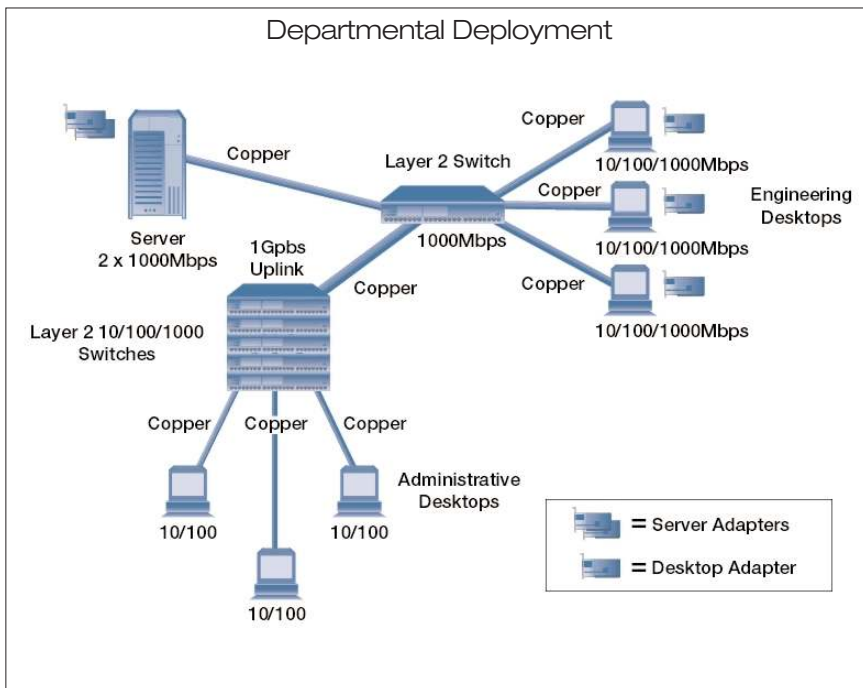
Departmental Deployment

Copper

Server
2 x 1000Mbps

Layer 2 Switch

1000Mbps

1Gpbs
Uplink

Copper

Copper

10/100/1000Mbps

Copper

Engineering
Desktops

10/100/1000Mbps

Copper

10/100/1000Mbps

Layer 2 10/100/1000
Switches

Copper

Copper

Copper

Administrative
Desktops

10/100

10/100

10/100

= Server Adapters

= Desktop Adapter